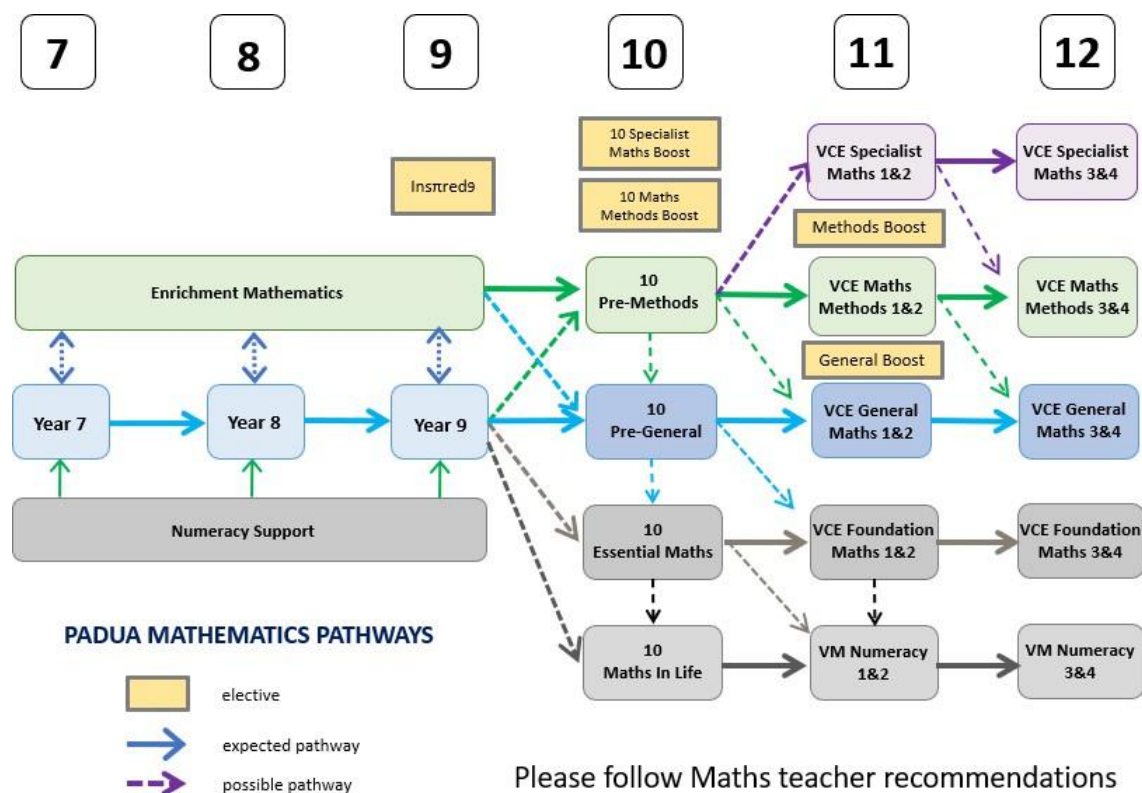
7

8

9

10

11

12

10 Specialist Maths Boost

10 Maths Methods Boost

Insπred9

VCE Specialist Maths 1&2

VCE Specialist Maths 3&4

Methods Boost

Enrichment Mathematics

10 Pre-Methods

VCE Maths Methods 1&2

VCE Maths Methods 3&4

General Boost

Year 7

Year 8

Year 9

10 Pre-General

VCE General Maths 1&2

VCE General Maths 3&4

Numeracy Support

10 Essential Maths

VCE Foundation Maths 1&2

VCE Foundation Maths 3&4

PADUA MATHEMATICS PATHWAYS

10 Maths In Life

VM Numeracy 1&2

VM Numeracy 3&4

elective

expected pathway

possible pathway

Please follow Maths teacher recommendations